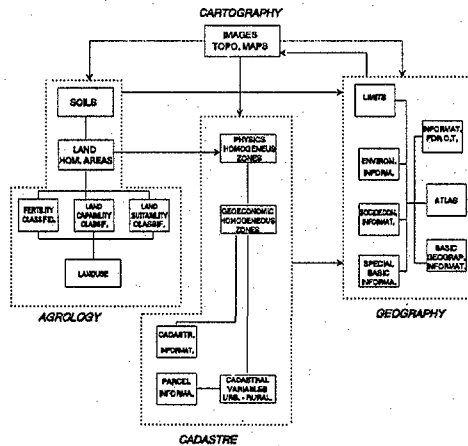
CARTOGRAPHY

IMAGES TOPO. MAPS

SOILS

LAND HOM. AREAS

FERTILITY CLASSIFD.

LAND CAPABILITY CLASSIF.

LAND SUITABILITY CLASSIF.

LANDUSE

AGROLOGY

PHYSICS HOMOGENEOUS ZONES

GEOECONOMIC HOMOGENEOUS ZONES

CADASTR. INFORMAT.

PARCEL INFORMA.

CADASTRAL VARIABLES URB. - RURAL.

CADASTRE

LIMITS

ENVIRON. INFORMA.

SOCIOECON. INFORMAT.

SPECIAL BASIC INFORMA.

INFORMAT. FOR O.T.

ATLAS

BASIC GEOGRAP. INFORMAT.

GEOGRAPHY